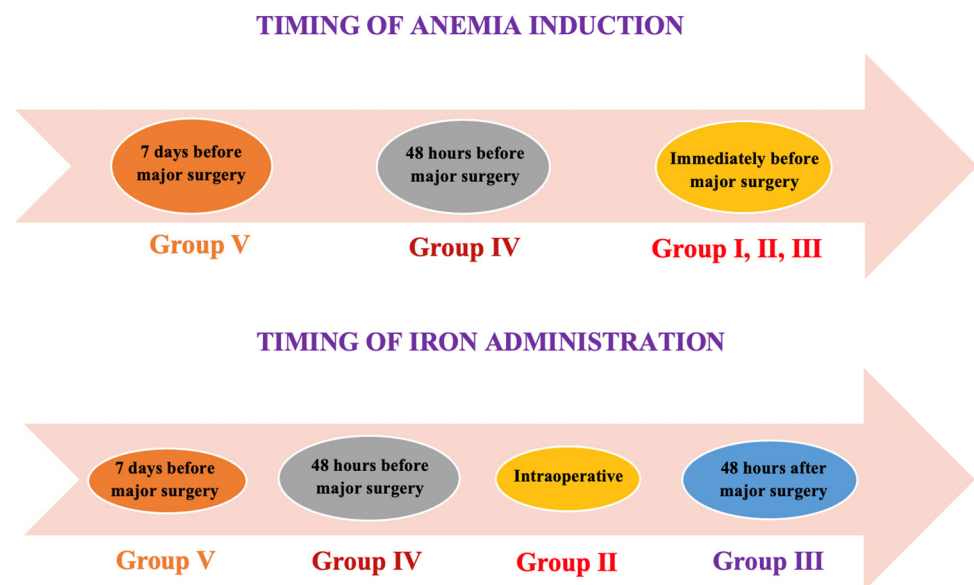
TIMING OF ANEMIA INDUCTION

7 days before major surgery

48 hours before major surgery

Immediately before major surgery

Group V

Group IV

Group I, II, III

TIMING OF IRON ADMINISTRATION

7 days before major surgery

48 hours before major surgery

Intraoperative

48 hours after major surgery

Group V

Group IV

Group II

Group III